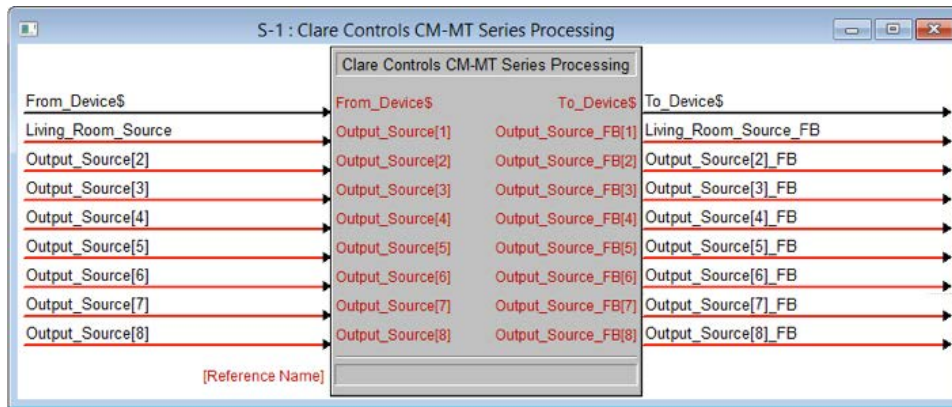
S-1 : Clare Controls CM-MT Series Processing

Clare Controls CM-MT Series Processing

From_Device$
Living_Room_Source
Output_Source[2]
Output_Source[3]
Output_Source[4]
Output_Source[5]
Output_Source[6]
Output_Source[7]
Output_Source[8]

From_Device$
Output_Source[1]
Output_Source[2]
Output_Source[3]
Output_Source[4]
Output_Source[5]
Output_Source[6]
Output_Source[7]
Output_Source[8]

To_Device$
Output_Source_FB[1]
Output_Source_FB[2]
Output_Source_FB[3]
Output_Source_FB[4]
Output_Source_FB[5]
Output_Source_FB[6]
Output_Source_FB[7]
Output_Source_FB[8]

To_Device$
Living_Room_Source_FB
Output_Source[2]_FB
Output_Source[3]_FB
Output_Source[4]_FB
Output_Source[5]_FB
Output_Source[6]_FB
Output_Source[7]_FB
Output_Source[8]_FB

[Reference Name]